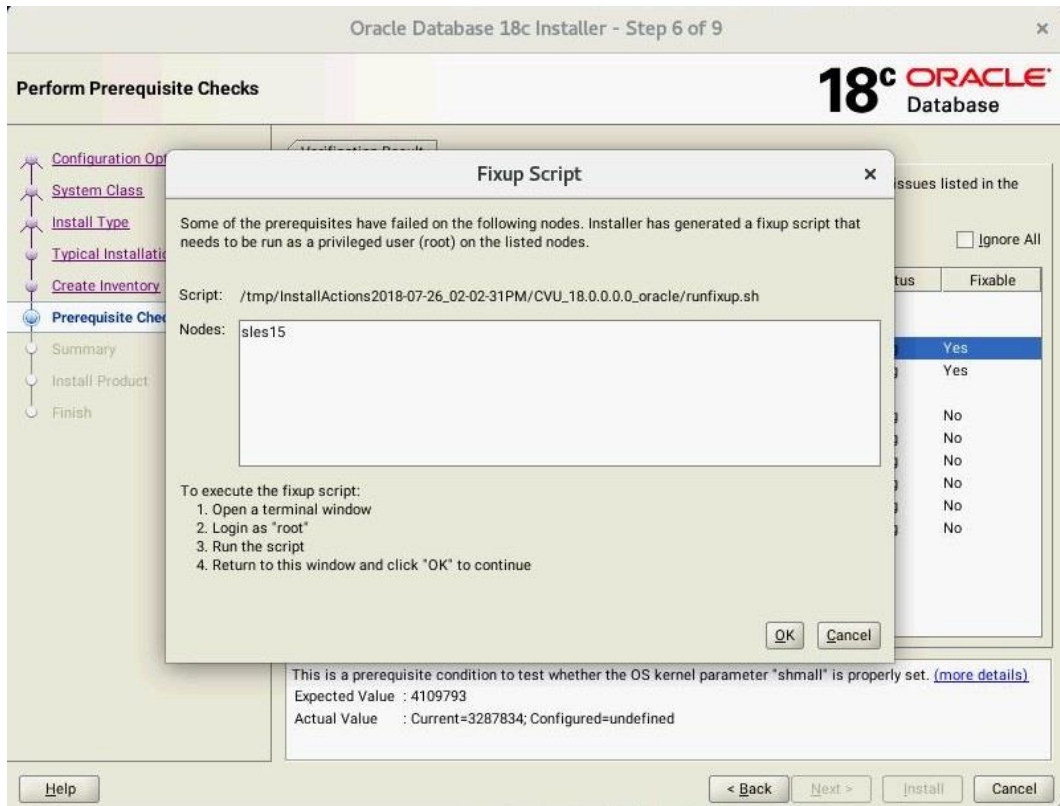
Oracle Database 18c Installer - Step 6 of 9

Perform Prerequisite Checks

18c ORACLE Database

Configuration Opt
System Class
Install Type
Typical Installatio
Create Inventory
Prerequisite Chec
Summary
Install Product
Finish

issues listed in the

Ignore All

tus | Fixable

Yes
Yes
No
No
No
No
No
No

Fixup Script

Some of the prerequisites have failed on the following nodes. Installer has generated a fixup script that needs to be run as a privileged user (root) on the listed nodes.

Script: /tmp/InstallActions2018-07-26_02-02-31PM/CVU_18.0.0.0.0_oracle/runfixup.sh

Nodes: sles15

To execute the fixup script:
1. Open a terminal window
2. Login as "root"
3. Run the script
4. Return to this window and click "OK" to continue

OK Cancel

This is a prerequisite condition to test whether the OS kernel parameter "shmall" is properly set. (more details)
Expected Value : 4109793
Actual Value : Current=3287834; Configured=undefined

Help

< Back Next > Install Cancel